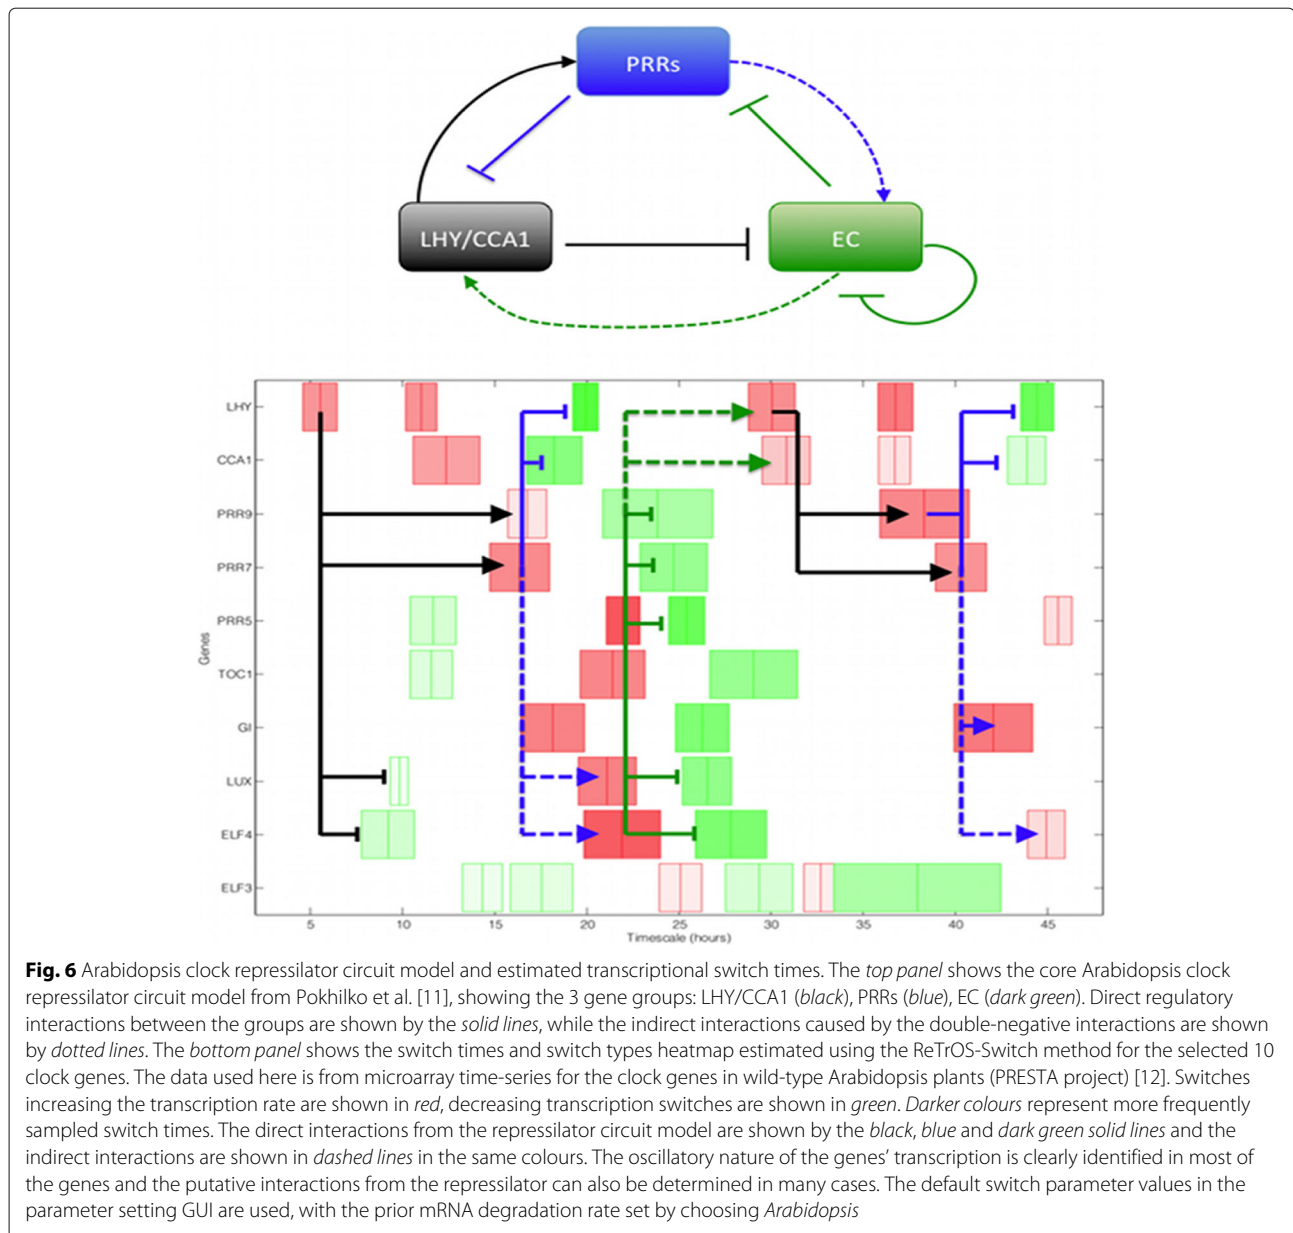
PRRs

LHY/CCA1

EC

LHY
CCA1
PRR9
PRR7
PRR5
TOC1
GI
LUX
ELF4
ELF3

Genes

5 10 15 20 25 30 35 40 45

Timescale (hours)

**Fig. 6** Arabidopsis clock repressilator circuit model and estimated transcriptional switch times. The *top panel* shows the core Arabidopsis clock repressilator circuit model from Pokhilko et al. [11], showing the 3 gene groups: LHY/CCA1 (*black*), PRRs (*blue*), EC (*dark green*). Direct regulatory interactions between the groups are shown by the *solid lines*, while the indirect interactions caused by the double-negative interactions are shown by *dotted lines*. The *bottom panel* shows the switch times and switch types heatmap estimated using the ReTrOS-Switch method for the selected 10 clock genes. The data used here is from microarray time-series for the clock genes in wild-type Arabidopsis plants (PRESTA project) [12]. Switches increasing the transcription rate are shown in *red*, decreasing transcription switches are shown in *green*. *Darker colours* represent more frequently sampled switch times. The direct interactions from the repressilator circuit model are shown by the *black*, *blue* and *dark green solid lines* and the indirect interactions are shown in *dashed lines* in the same colours. The oscillatory nature of the genes' transcription is clearly identified in most of the genes and the putative interactions from the repressilator can also be determined in many cases. The default switch parameter values in the parameter setting GUI are used, with the prior mRNA degradation rate set by choosing *Arabidopsis*